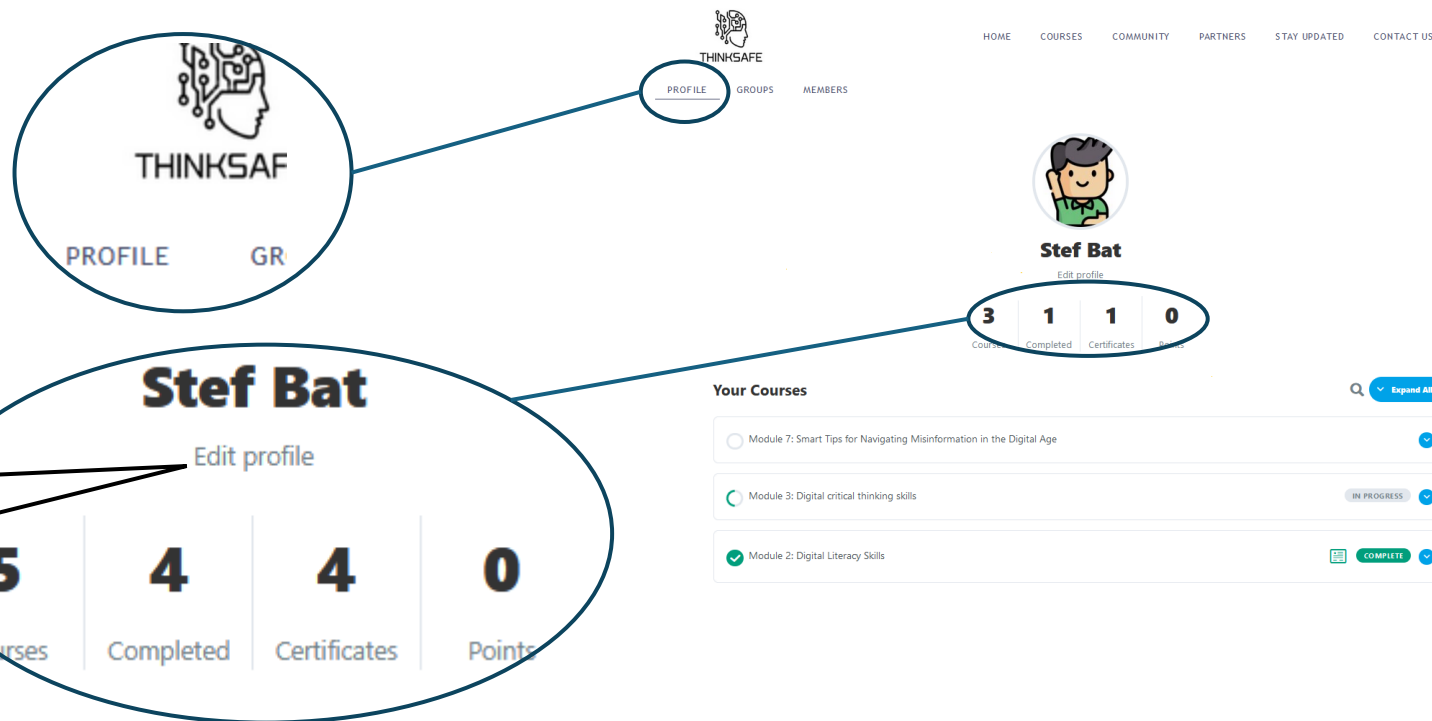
THINKSAF
PROFILE GR

Stef Bat
Edit profile
5 Courses
4 Completed
4 Certificates
0 Points

THINKSAFE

HOME COURSES COMMUNITY PARTNERS STAY UPDATED CONTACT US

PROFILE GROUPS MEMBERS

Stef Bat
Edit profile

| 3 | 1 | 1 | 0 |
|---|---|---|---|
| Courses | Completed | Certificates | Points |

Your Courses
Expand All

Module 7: Smart Tips for Navigating Misinformation in the Digital Age

Module 3: Digital critical thinking skills IN PROGRESS

Module 2: Digital Literacy Skills COMPLETE